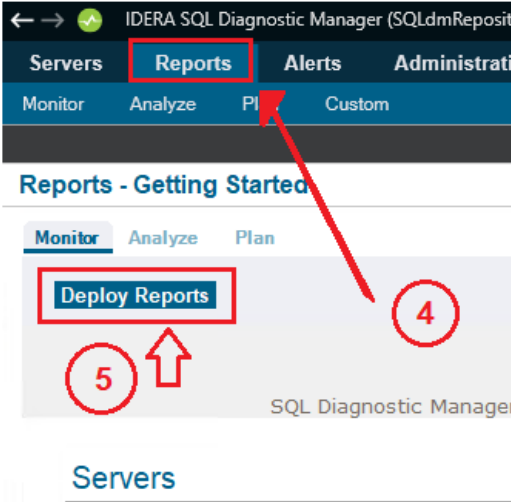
IDERA SQL Diagnostic Manager (SQLdmReposit

Servers Reports Alerts Administrati

Monitor Analyze Pl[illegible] Custom

Reports - Getting Started

Monitor Analyze Plan

Deploy Reports

4

5

SQL Diagnostic Manager

Servers